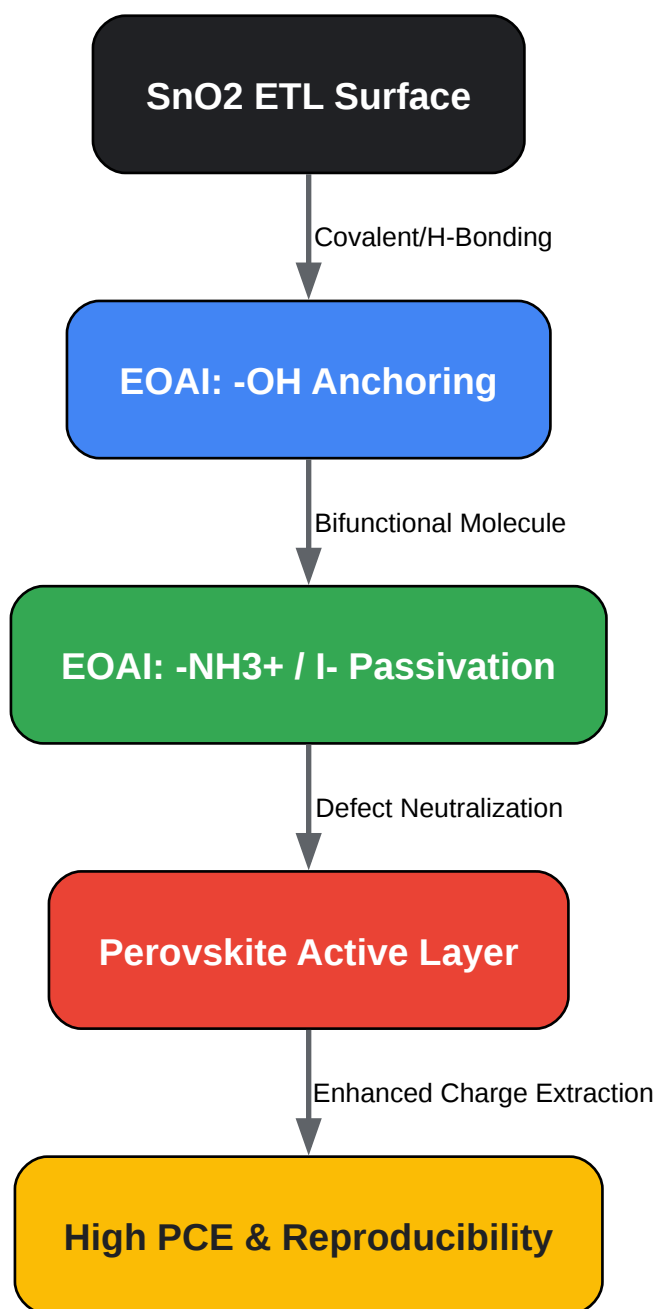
SnO2 ETL Surface

Covalent/H-Bonding

EOAI: -OH Anchoring

Bifunctional Molecule

EOAI: -NH3+ / I- Passivation

Defect Neutralization

Perovskite Active Layer

Enhanced Charge Extraction

High PCE & Reproducibility